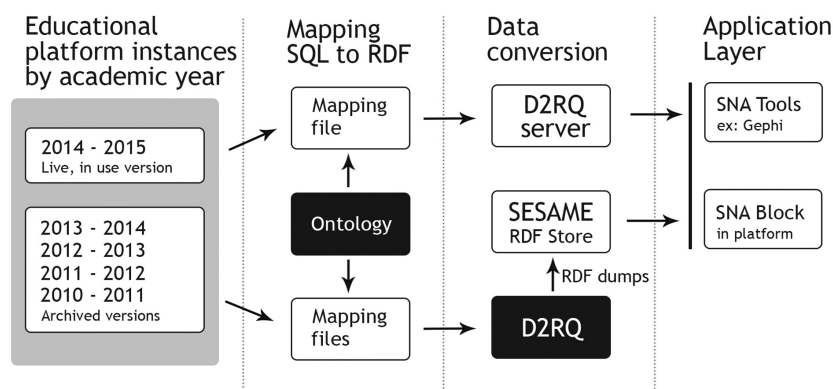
Educational platform instances by academic year

2014 - 2015
Live, in use version

2013 - 2014
2012 - 2013
2011 - 2012
2010 - 2011
Archived versions

Mapping SQL to RDF

Mapping file

Ontology

Mapping files

Data conversion

D2RQ server

SESAME
RDF Store

RDF dumps

D2RQ

Application Layer

SNA Tools
ex: Gephi

SNA Block
in platform